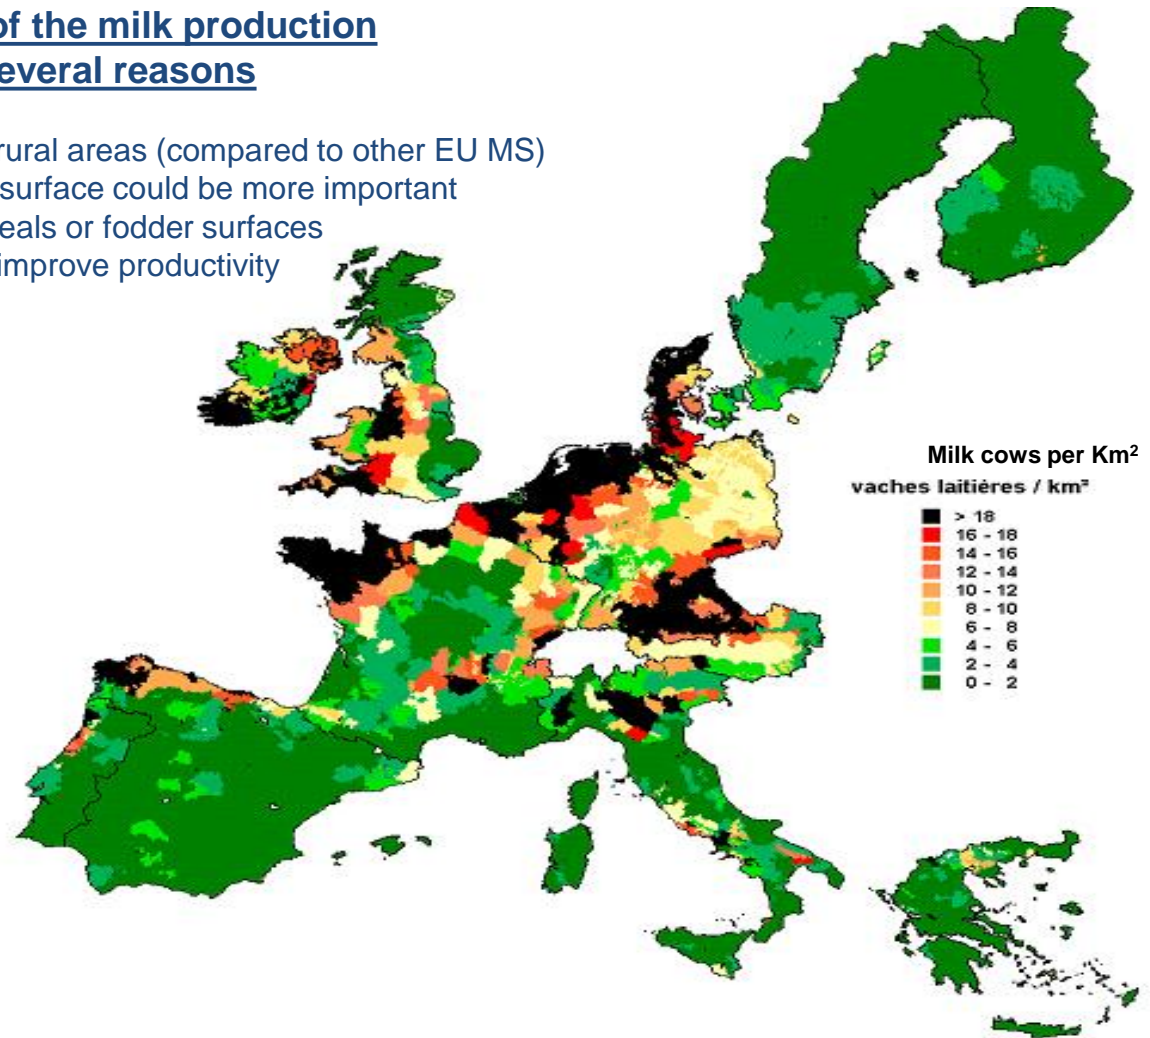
of the milk production
everal reasons

rural areas (compared to other EU MS)
surface could be more important
eals or fodder surfaces
improve productivity

Milk cows per Km$^2$
vaches laitières / km²

> 18
16 - 18
14 - 16
12 - 14
10 - 12
8 - 10
6 - 8
4 - 6
2 - 4
0 - 2